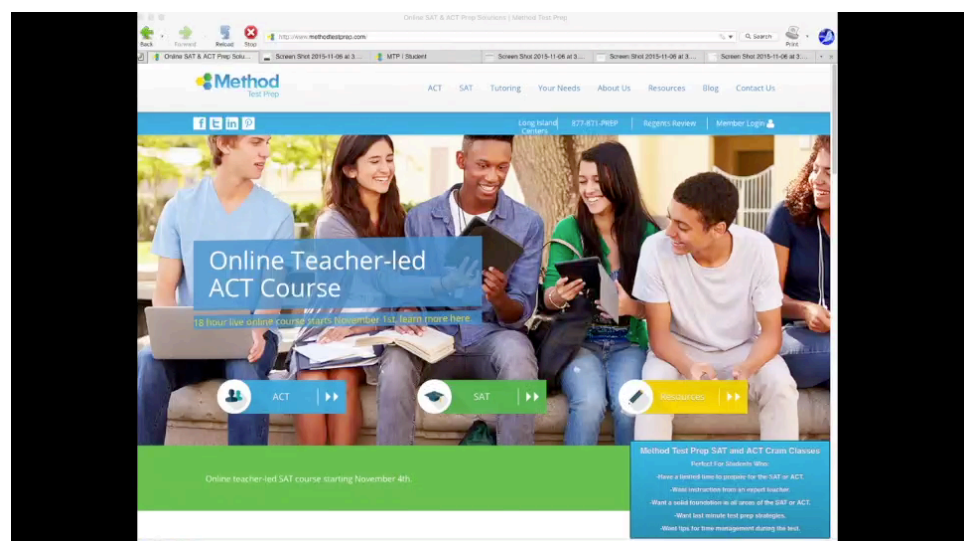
Online SAT & ACT Prep Solutions | Method Test Prep

Back Forward Reload Stop http://www.methodtestprep.com/ Search Print

Online SAT & ACT Prep Solu... Screen Shot 2015-11-06 at 3... MTP | Student Screen Shot 2015-11-06 at 3... Screen Shot 2015-11-06 at 3... Screen Shot 2015-11-06 at 3...

Method Test Prep

ACT SAT Tutoring Your Needs About Us Resources Blog Contact Us

Long Island Centers 877-871-PREP Regents Review Member Login

Online Teacher-led ACT Course

18 hour live online course starts November 1st, learn more here.

ACT SAT Resources

Online teacher-led SAT course starting November 4th.

Method Test Prep SAT and ACT Cram Classes
Perfect For Students Who:
-Have a limited time to prepare for the SAT or ACT.
-Want instruction from an expert teacher.
-Want a solid foundation in all areas of the SAT or ACT.
-Want last minute test prep strategies.
-Want tips for time management during the test.